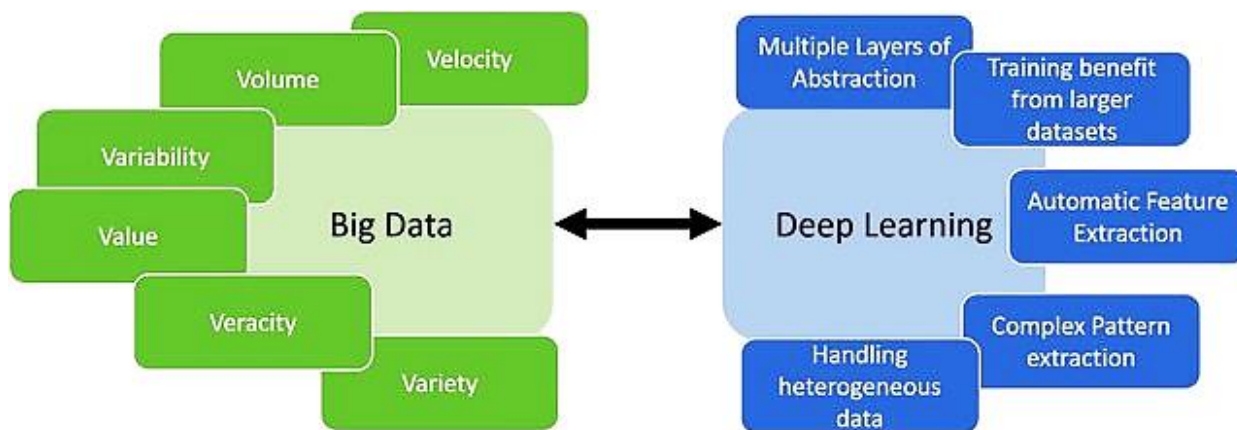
Volume

Velocity

Variability

Value

Big Data

Veracity

Variety

Multiple Layers of Abstraction

Training benefit from larger datasets

Deep Learning

Automatic Feature Extraction

Complex Pattern extraction

Handling heterogeneous data